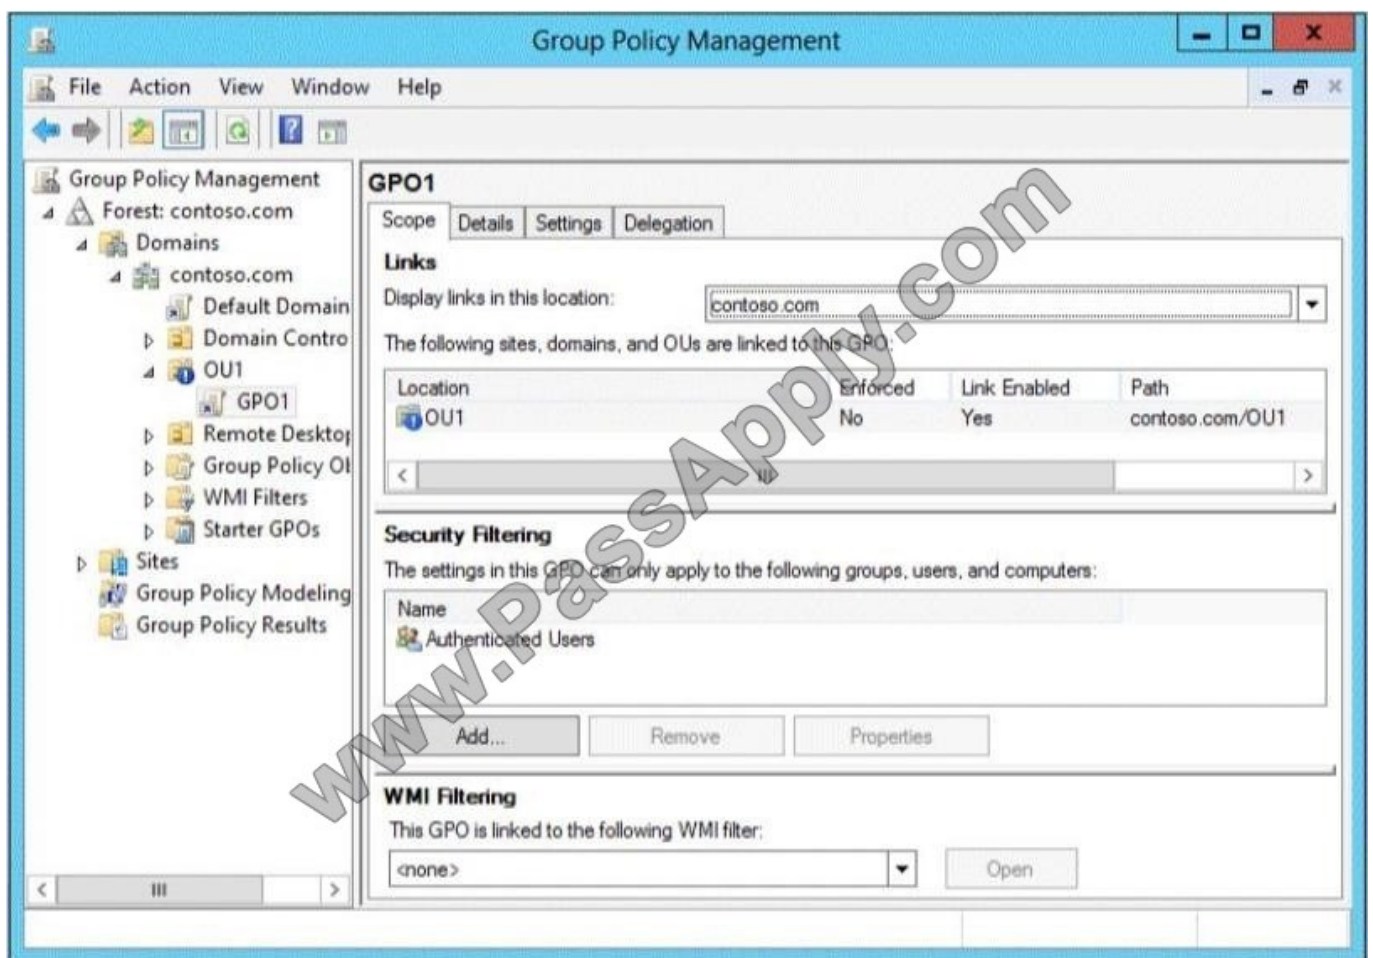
Group Policy Management

File Action View Window Help

Group Policy Management
Forest: contoso.com
Domains
contoso.com
Default Domain
Domain Contro
OU1
GPO1
Remote Deskto
Group Policy Ol
WMI Filters
Starter GPOs
Sites
Group Policy Modeling
Group Policy Results

GPO1

Scope Details Settings Delegation

Links
Display links in this location: contoso.com
The following sites, domains, and OUs are linked to this GPO:

| Location | Enforced | Link Enabled | Path |
|---|---|---|---|
| OU1 | No | Yes | contoso.com/OU1 |

Security Filtering
The settings in this GPO can only apply to the following groups, users, and computers:

| Name |
|---|
| Authenticated Users |

Add... Remove Properties

WMI Filtering
This GPO is linked to the following WMI filter:
<none> Open

www.PassApply.com